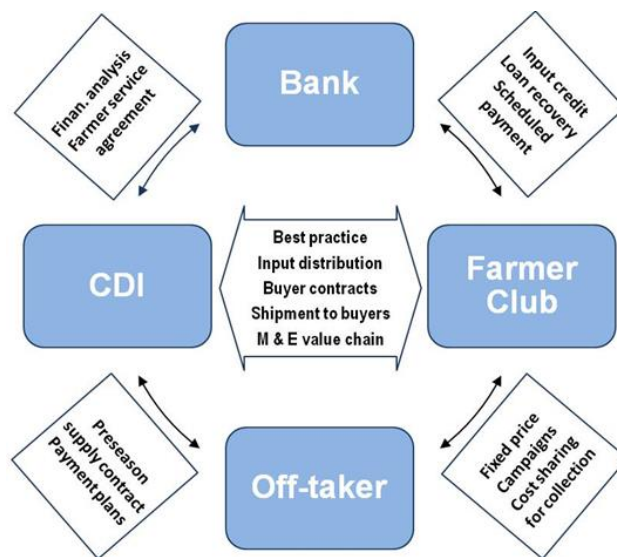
Bank

Finan. analysis
Farmer service
agreement

Input credit
Loan recovery
Scheduled
payment

CDI

Best practice
Input distribution
Buyer contracts
Shipment to buyers
M & E value chain

Farmer
Club

Preseason
supply contract
Payment plans

Fixed price
Campaigns
Cost sharing
for collection

Off-taker